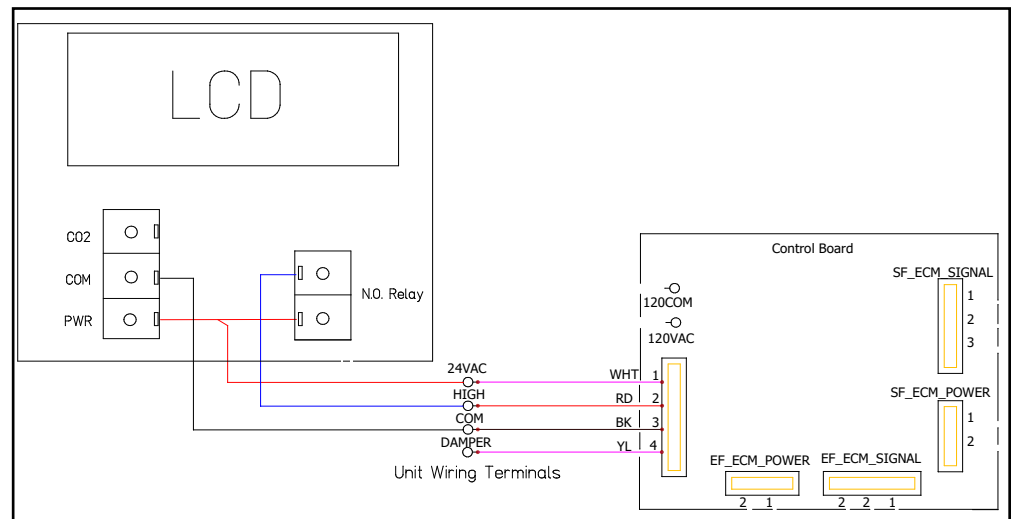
LCD

CO2
COM
PWR

N.O. Relay

Control Board

120COM
120VAC

SF_ECM_SIGNAL
1
2
3

SF_ECM_POWER
1
2

24VAC
HIGH
COM
DAMPER

WHT 1
RD 2
BK 3
YL 4

Unit Wiring Terminals

EF_ECM_POWER
2 1

EF_ECM_SIGNAL
2 2 1